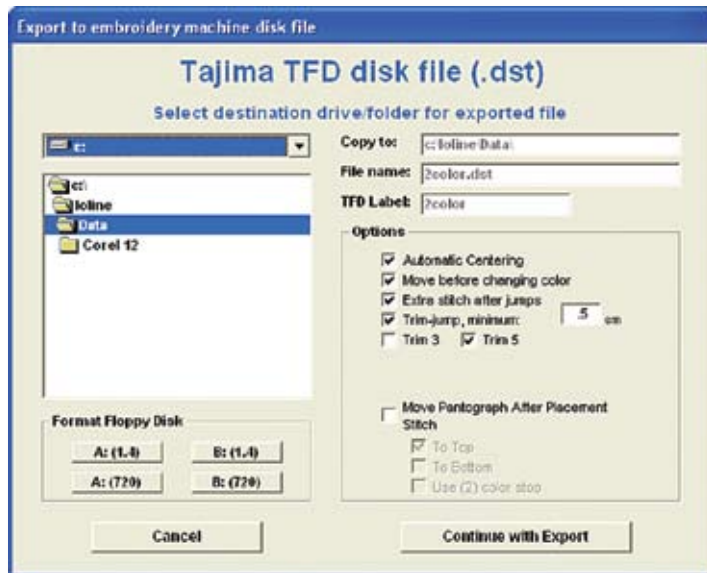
Export to embroidery machine disk file

Tajima TFD disk file (.dst)

Select destination drive/folder for exported file

c:

c:\
Ioline
Data
Corel 12

Format Floppy Disk

A: (1.4)
B: (1.4)
A: (720)
B: (720)

Copy to: c:\Ioline\Data\

File name: 2color.dst

TFD Label: 2color

Options

Automatic Centering
Move before changing color
Extra stitch after jumps
Trim-jump, minimum: .5 cm
Trim 3
Trim 5

Move Pantograph After Placement Stitch
To Top
To Bottom
Use (2) color stop

Cancel

Continue with Export